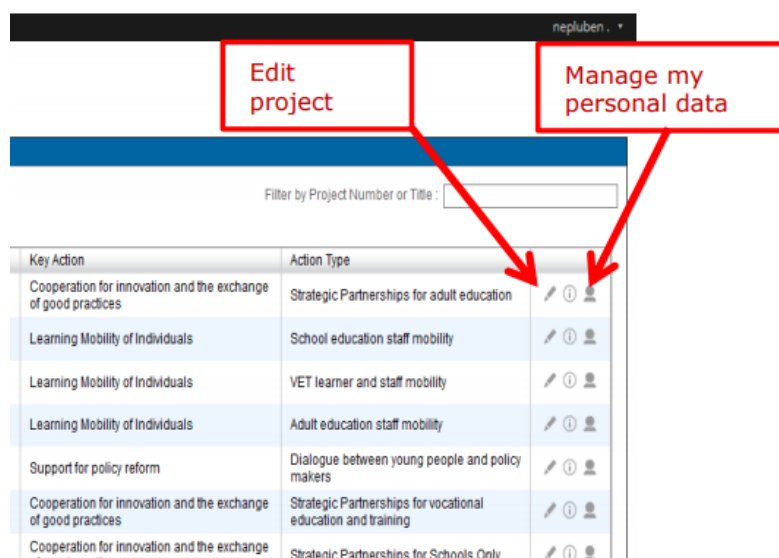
nepluben . ▾

Edit project

Manage my personal data

Filter by Project Number or Title :

| Key Action | Action Type | |
|---|---|---|
| Cooperation for innovation and the exchange of good practices | Strategic Partnerships for adult education | |
| Learning Mobility of Individuals | School education staff mobility | |
| Learning Mobility of Individuals | VET learner and staff mobility | |
| Learning Mobility of Individuals | Adult education staff mobility | |
| Support for policy reform | Dialogue between young people and policy makers | |
| Cooperation for innovation and the exchange of good practices | Strategic Partnerships for vocational education and training | |
| Cooperation for innovation and the exchange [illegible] | Strategic Partnerships for Schools Only | |